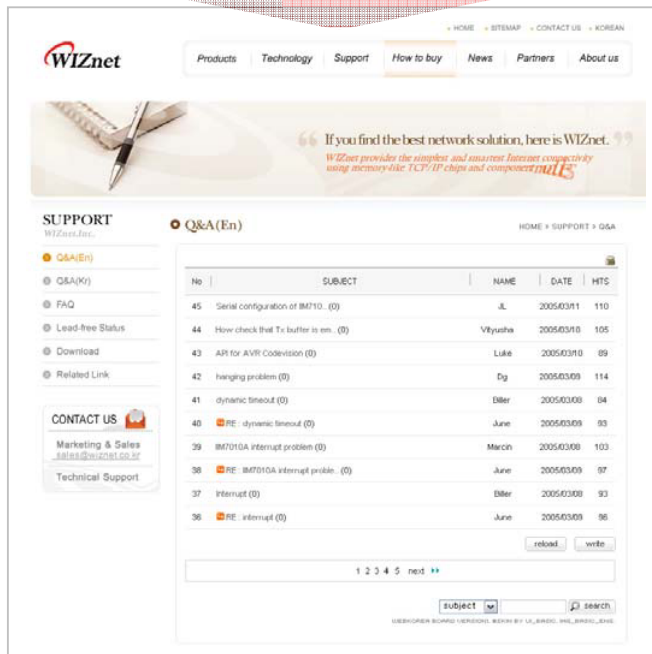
• HOME • SITEMAP • CONTACT US • KOREAN

WIZnet

Products | Technology | Support | How to buy | News | Partners | About us

If you find the best network solution, here is WIZnet.

WIZnet provides the simplest and smartest Internet connectivity using memory-like TCP/IP chips and components.

SUPPORT
WIZnet.Inc.

Q&A(En)
Q&A(Kr)
FAQ
Lead-free Status
Download
Related Link

CONTACT US

Marketing & Sales
sales@wiznet.co.kr

Technical Support

Q&A(En)

HOME > SUPPORT > Q&A

| No | SUBJECT | NAME | DATE | HITS |
|---|---|---|---|---|
| 45 | Serial configuration of IM710... (0) | JL | 2005/03/11 | 110 |
| 44 | How check that Tx buffer is em... (0) | Vityusha | 2005/03/10 | 105 |
| 43 | API for AVR Codevision (0) | Luke | 2005/03/10 | 89 |
| 42 | hanging problem (0) | Dg | 2005/03/09 | 114 |
| 41 | dynamic timeout (0) | Biller | 2005/03/08 | 84 |
| 40 | RE : dynamic timeout (0) | June | 2005/03/09 | 93 |
| 39 | IIM7010A interrupt problem (0) | Marcin | 2005/03/08 | 103 |
| 38 | RE : IIM7010A interrupt proble... (0) | June | 2005/03/09 | 97 |
| 37 | Interrupt (0) | Biller | 2005/03/08 | 93 |
| 36 | RE : interrupt (0) | June | 2005/03/09 | 86 |

reload | write

1 2 3 4 5 next

subject | search

WEBKOREN BOARD (VERSION) SKIN BY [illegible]